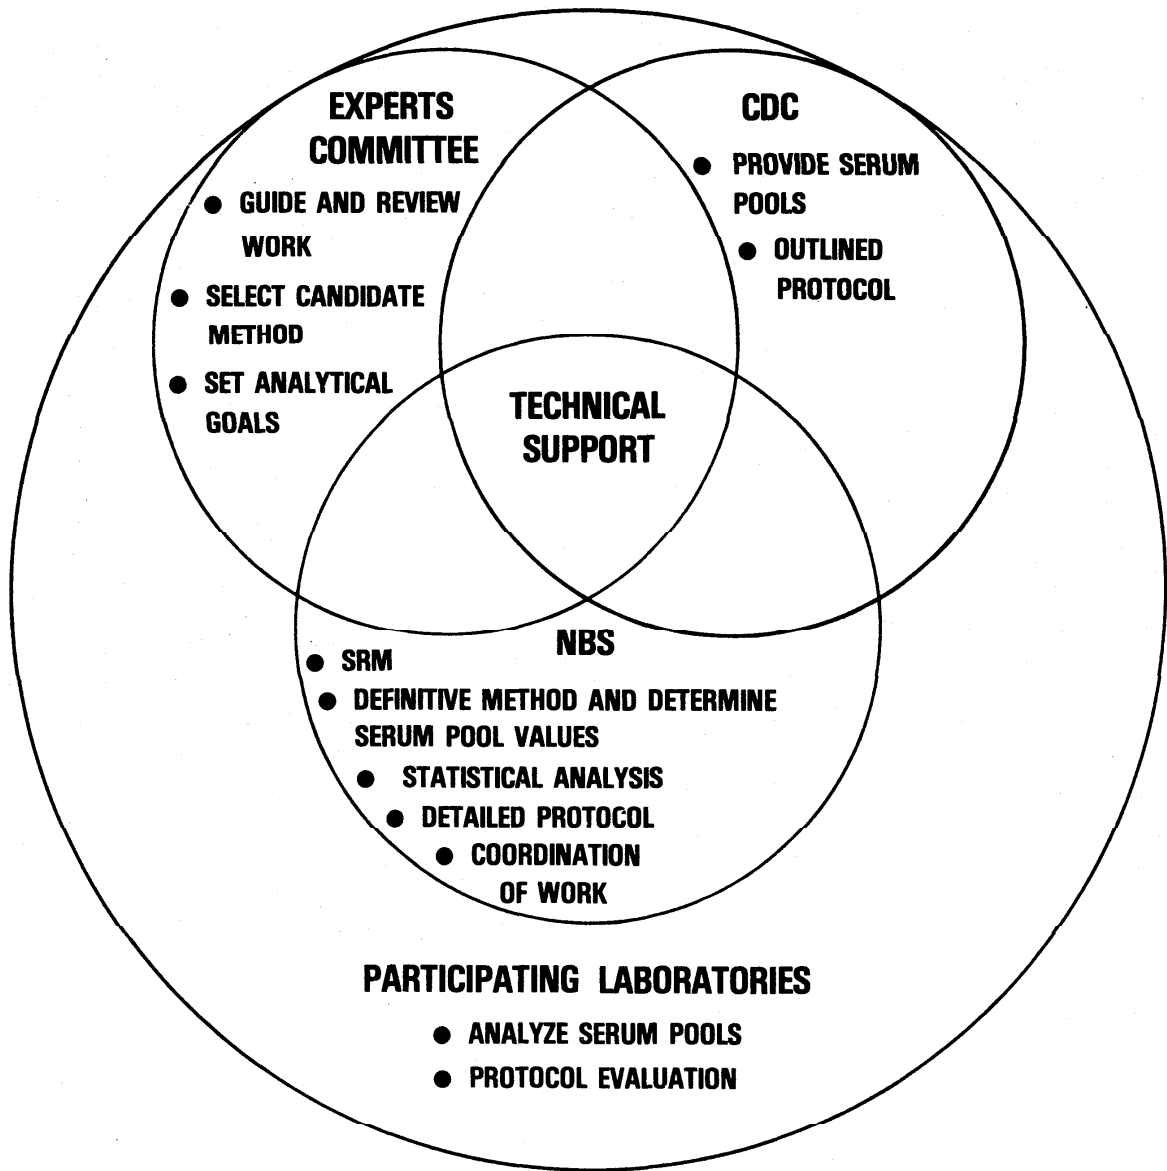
EXPERTS COMMITTEE

● GUIDE AND REVIEW WORK
● SELECT CANDIDATE METHOD
● SET ANALYTICAL GOALS

CDC

● PROVIDE SERUM POOLS
● OUTLINED PROTOCOL

TECHNICAL SUPPORT

NBS

● SRM
● DEFINITIVE METHOD AND DETERMINE SERUM POOL VALUES
● STATISTICAL ANALYSIS
● DETAILED PROTOCOL
● COORDINATION OF WORK

PARTICIPATING LABORATORIES

● ANALYZE SERUM POOLS
● PROTOCOL EVALUATION